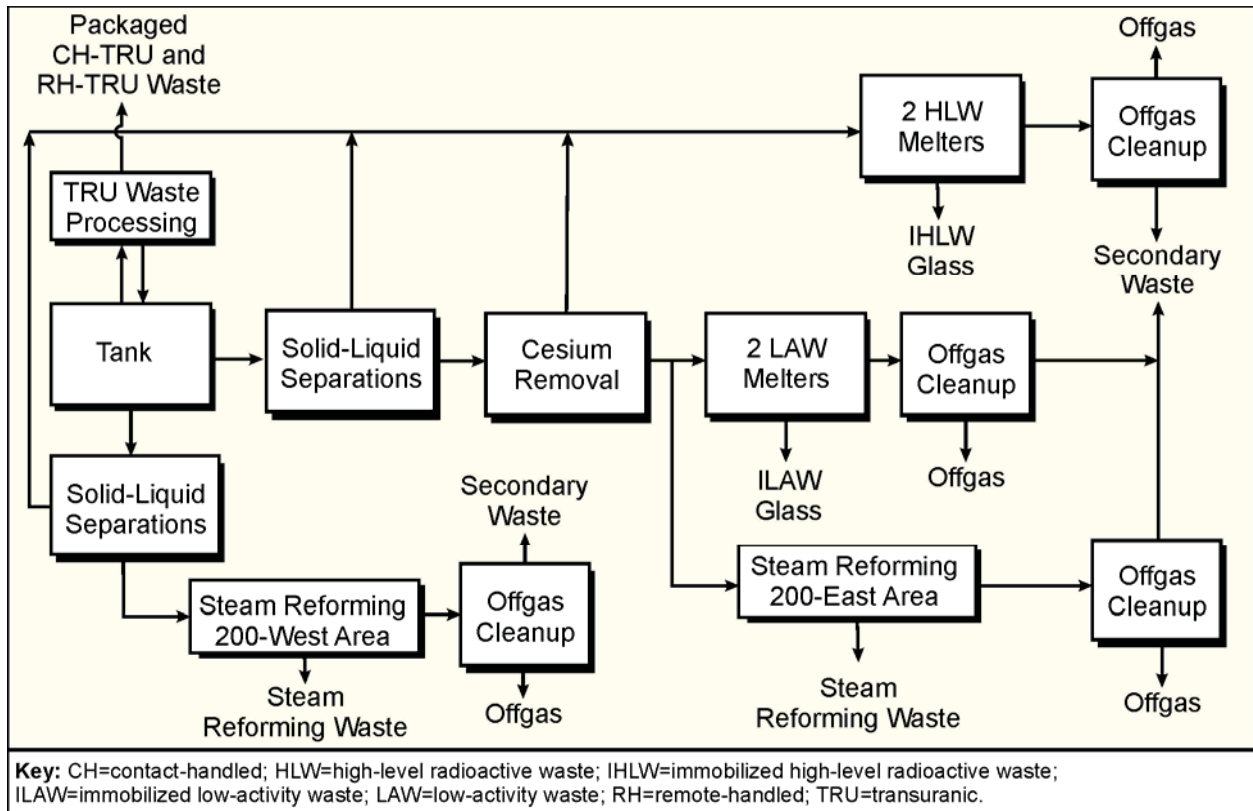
Packaged CH-TRU and RH-TRU Waste

Offgas

2 HLW Melters

Offgas Cleanup

TRU Waste Processing

IHLW Glass

Secondary Waste

Tank

Solid-Liquid Separations

Cesium Removal

2 LAW Melters

Offgas Cleanup

ILAW Glass

Offgas

Solid-Liquid Separations

Secondary Waste

Steam Reforming 200-West Area

Offgas Cleanup

Steam Reforming 200-East Area

Offgas Cleanup

Steam Reforming Waste

Offgas

Steam Reforming Waste

Offgas

Key: CH=contact-handled; HLW=high-level radioactive waste; IHLW=immobilized high-level radioactive waste; ILAW=immobilized low-activity waste; LAW=low-activity waste; RH=remote-handled; TRU=transuranic.